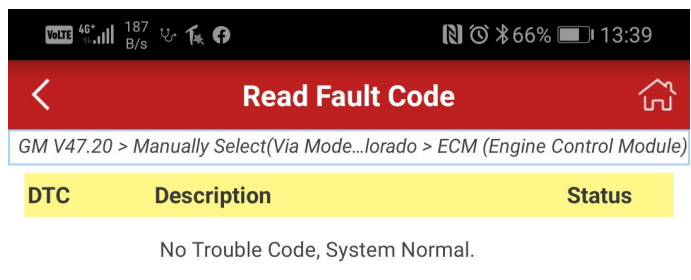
VoLTE 4G+ 187 B/s 66% 13:39

Read Fault Code

GM V47.20 > Manually Select(Via Mode...lorado > ECM (Engine Control Module)

| DTC | Description | Status |
|---|---|---|

No Trouble Code, System Normal.